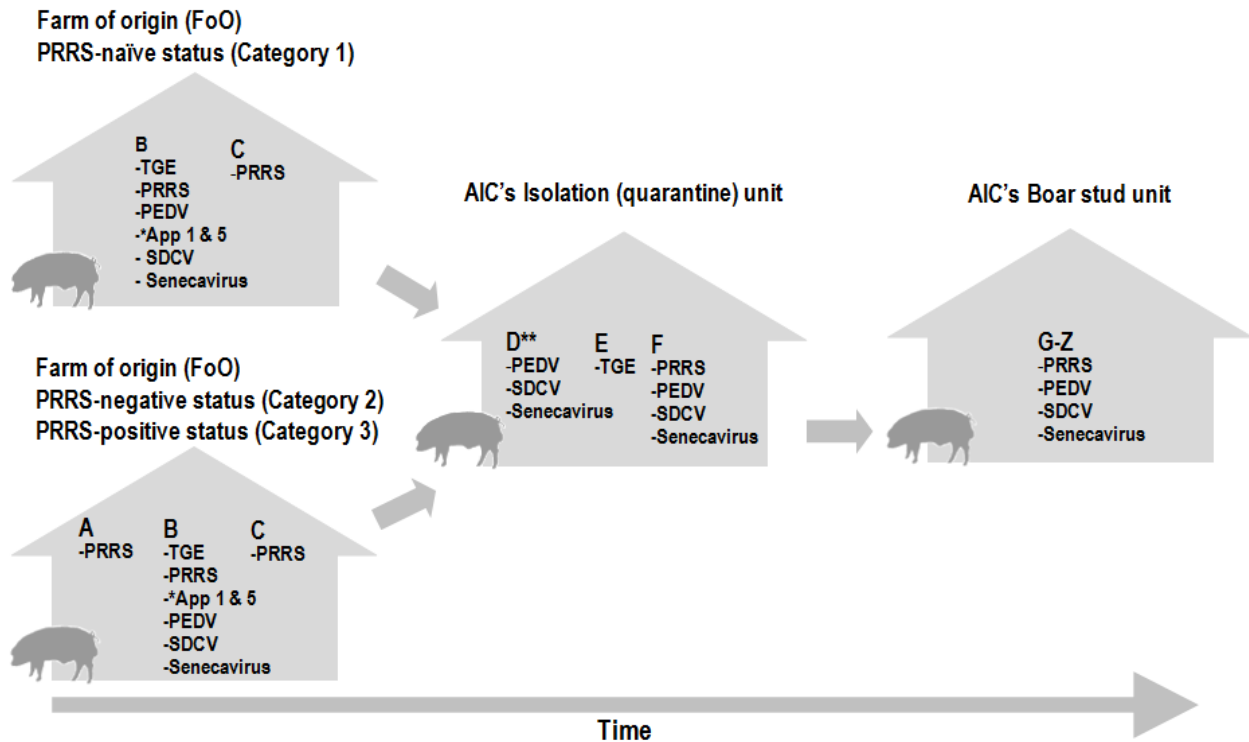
Farm of origin (FoO)
PRRS-naïve status (Category 1)

B
-TGE
-PRRS
-PEDV
-*App 1 & 5
- SDCV
- Senecavirus

C
-PRRS

AIC's Isolation (quarantine) unit

D**
-PEDV
-SDCV
-Senecavirus

E
-TGE

F
-PRRS
-PEDV
-SDCV
-Senecavirus

AIC's Boar stud unit

G-Z
-PRRS
-PEDV
-SDCV
-Senecavirus

Farm of origin (FoO)
PRRS-negative status (Category 2)
PRRS-positive status (Category 3)

A
-PRRS

B
-TGE
-PRRS
-*App 1 & 5
-PEDV
-SDCV
-Senecavirus

C
-PRRS

Time